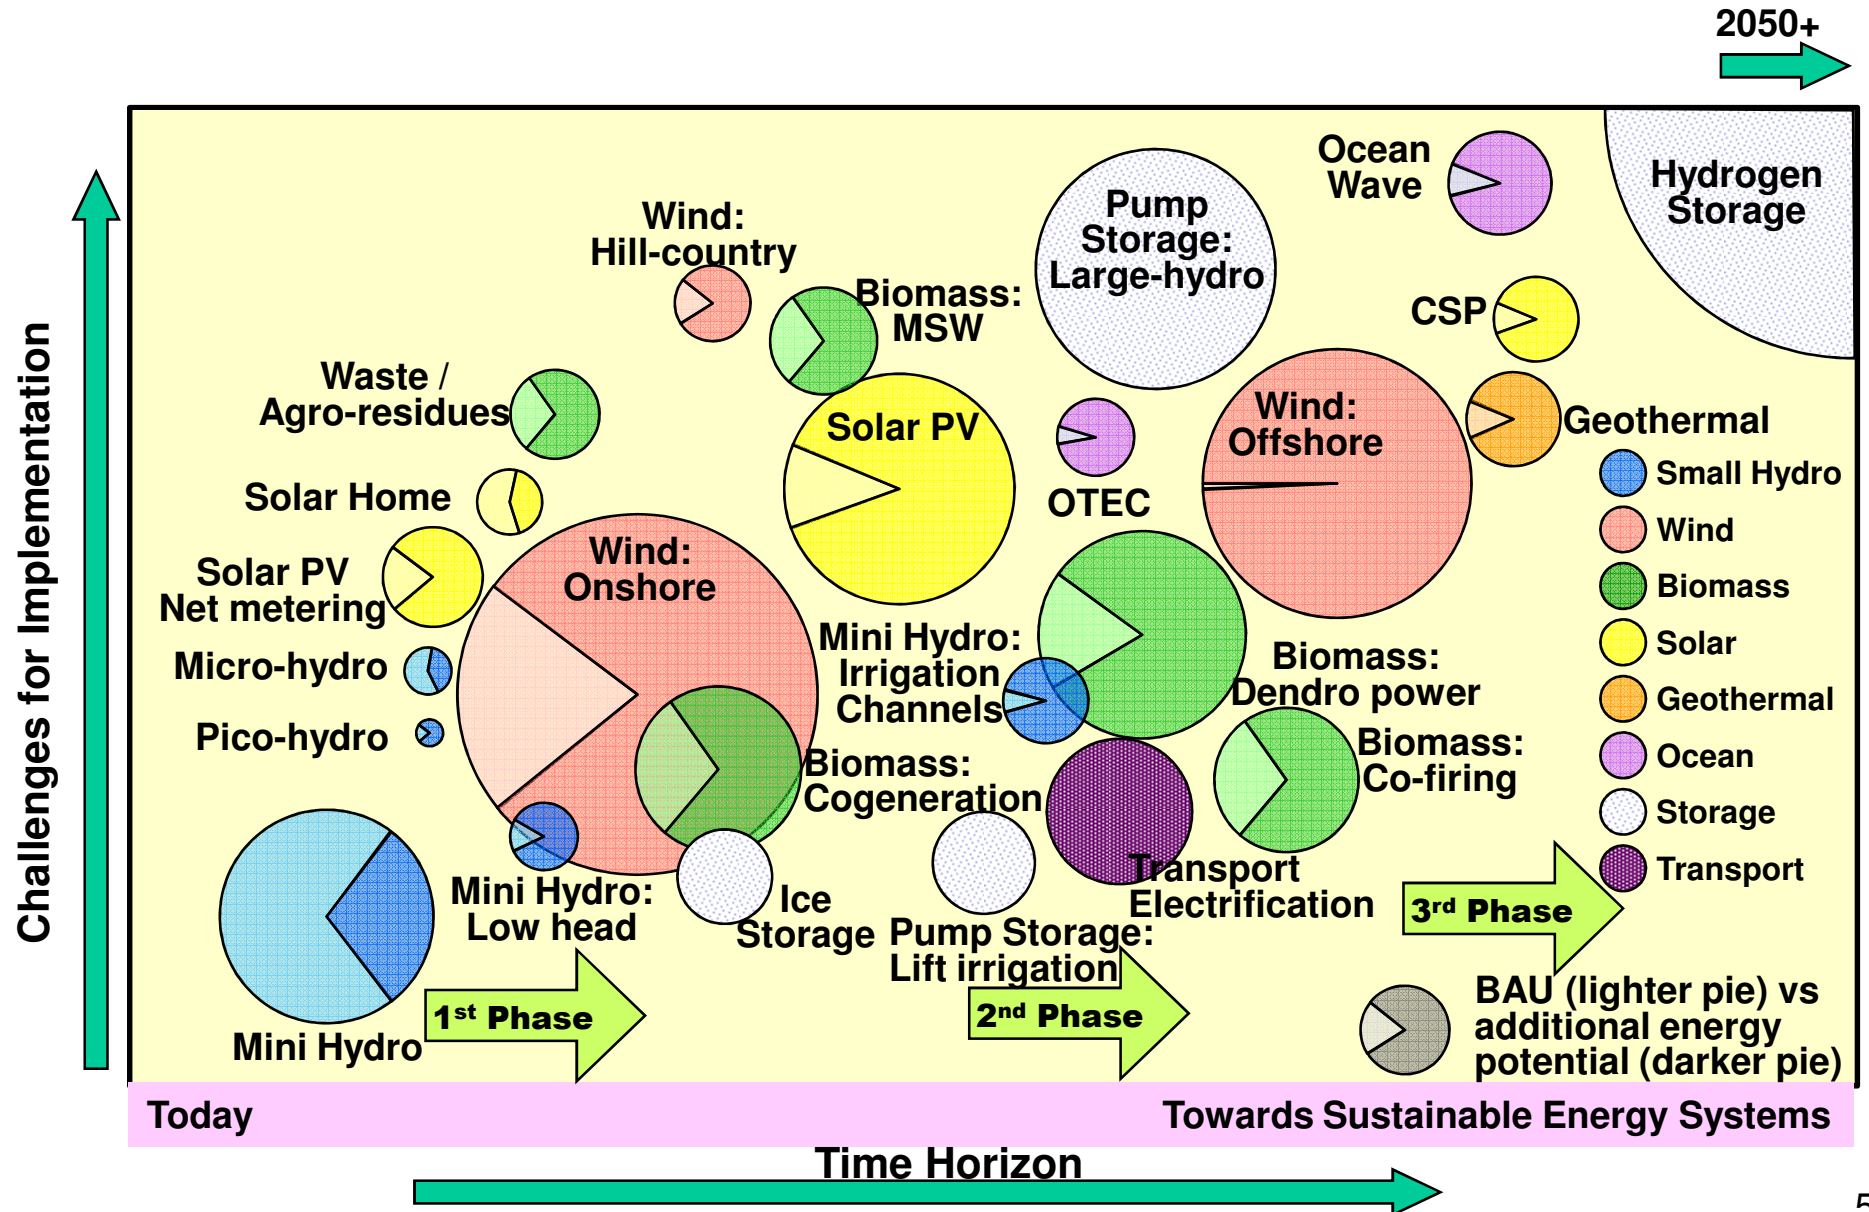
2050+

Challenges for Implementation

Ocean Wave

Hydrogen Storage

Pump Storage: Large-hydro

Wind: Hill-country

Biomass: MSW

CSP

Waste / Agro-residues

Solar PV

OTEC

Wind: Offshore

Geothermal

Solar Home

Small Hydro

Wind

Biomass

Solar

Geothermal

Ocean

Storage

Transport

Solar PV Net metering

Wind: Onshore

Micro-hydro

Mini Hydro: Irrigation Channels

Biomass: Dendro power

Pico-hydro

Biomass: Cogeneration

Biomass: Co-firing

Transport Electrification

Mini Hydro: Low head

Ice Storage

Pump Storage: Lift irrigation

3$^{rd}$ Phase

1$^{st}$ Phase

2$^{nd}$ Phase

Mini Hydro

BAU (lighter pie) vs additional energy potential (darker pie)

Today

Towards Sustainable Energy Systems

Time Horizon

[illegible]